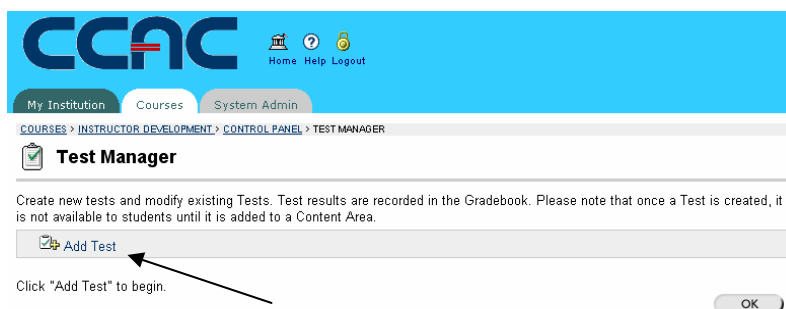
CCAC

Home Help Logout

My Institution Courses System Admin

COURSES > INSTRUCTOR DEVELOPMENT > CONTROL PANEL > TEST MANAGER

Test Manager

Create new tests and modify existing Tests. Test results are recorded in the Gradebook. Please note that once a Test is created, it is not available to students until it is added to a Content Area.

Add Test

Click "Add Test" to begin.

OK